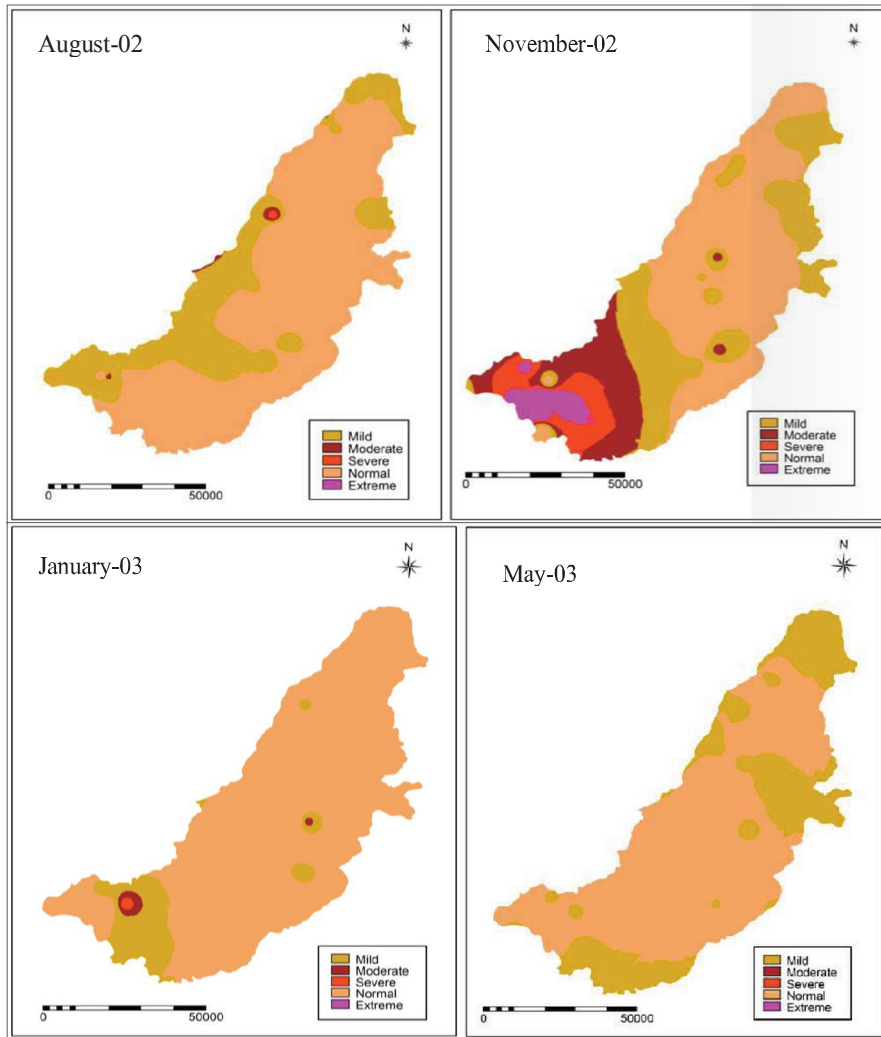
August-02

N

Mild
Moderate
Severe
Normal
Extreme

0 50000

November-02

N

Mild
Moderate
Severe
Normal
Extreme

0 50000

January-03

N

Mild
Moderate
Severe
Normal
Extreme

0 50000

May-03

N

Mild
Moderate
Severe
Normal
Extreme

0 50000